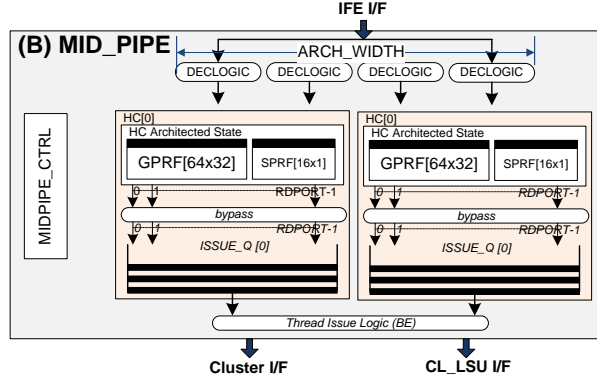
IFE I/F

(B) MID_PIPE

ARCH_WIDTH

DECLOGIC DECLOGIC DECLOGIC DECLOGIC

MIDPIPE_CTRL

HC[0]
HC Architected State
GPRF[64x32]
SPRF[16x1]
0 1 RDPORT-1
bypass
0 1 RDPORT-1
ISSUE_Q [0]

HC[0]
HC Architected State
GPRF[64x32]
SPRF[16x1]
0 1 RDPORT-1
bypass
0 1 RDPORT-1
ISSUE_Q [0]

Thread Issue Logic (BE)

Cluster I/F

CL_LSU I/F